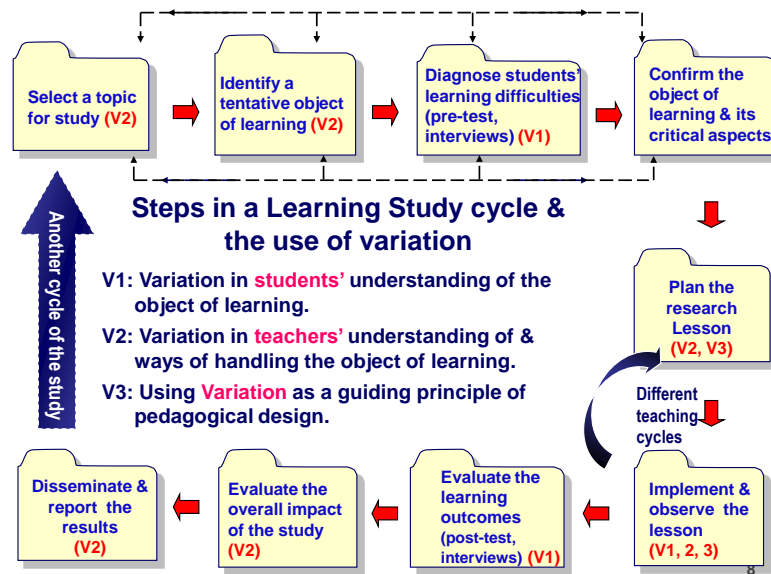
Select a topic for study (V2)

Identify a tentative object of learning (V2)

Diagnose students' learning difficulties (pre-test, interviews) (V1)

Confirm the object of learning & its critical aspects

Steps in a Learning Study cycle & the use of variation

V1: Variation in students' understanding of the object of learning.

V2: Variation in teachers' understanding of & ways of handling the object of learning.

V3: Using Variation as a guiding principle of pedagogical design.

Another cycle of the study

Plan the research Lesson (V2, V3)

Different teaching cycles

Implement & observe the lesson (V1, 2, 3)

Evaluate the learning outcomes (post-test, interviews) (V1)

Evaluate the overall impact of the study (V2)

Disseminate & report the results (V2)

8